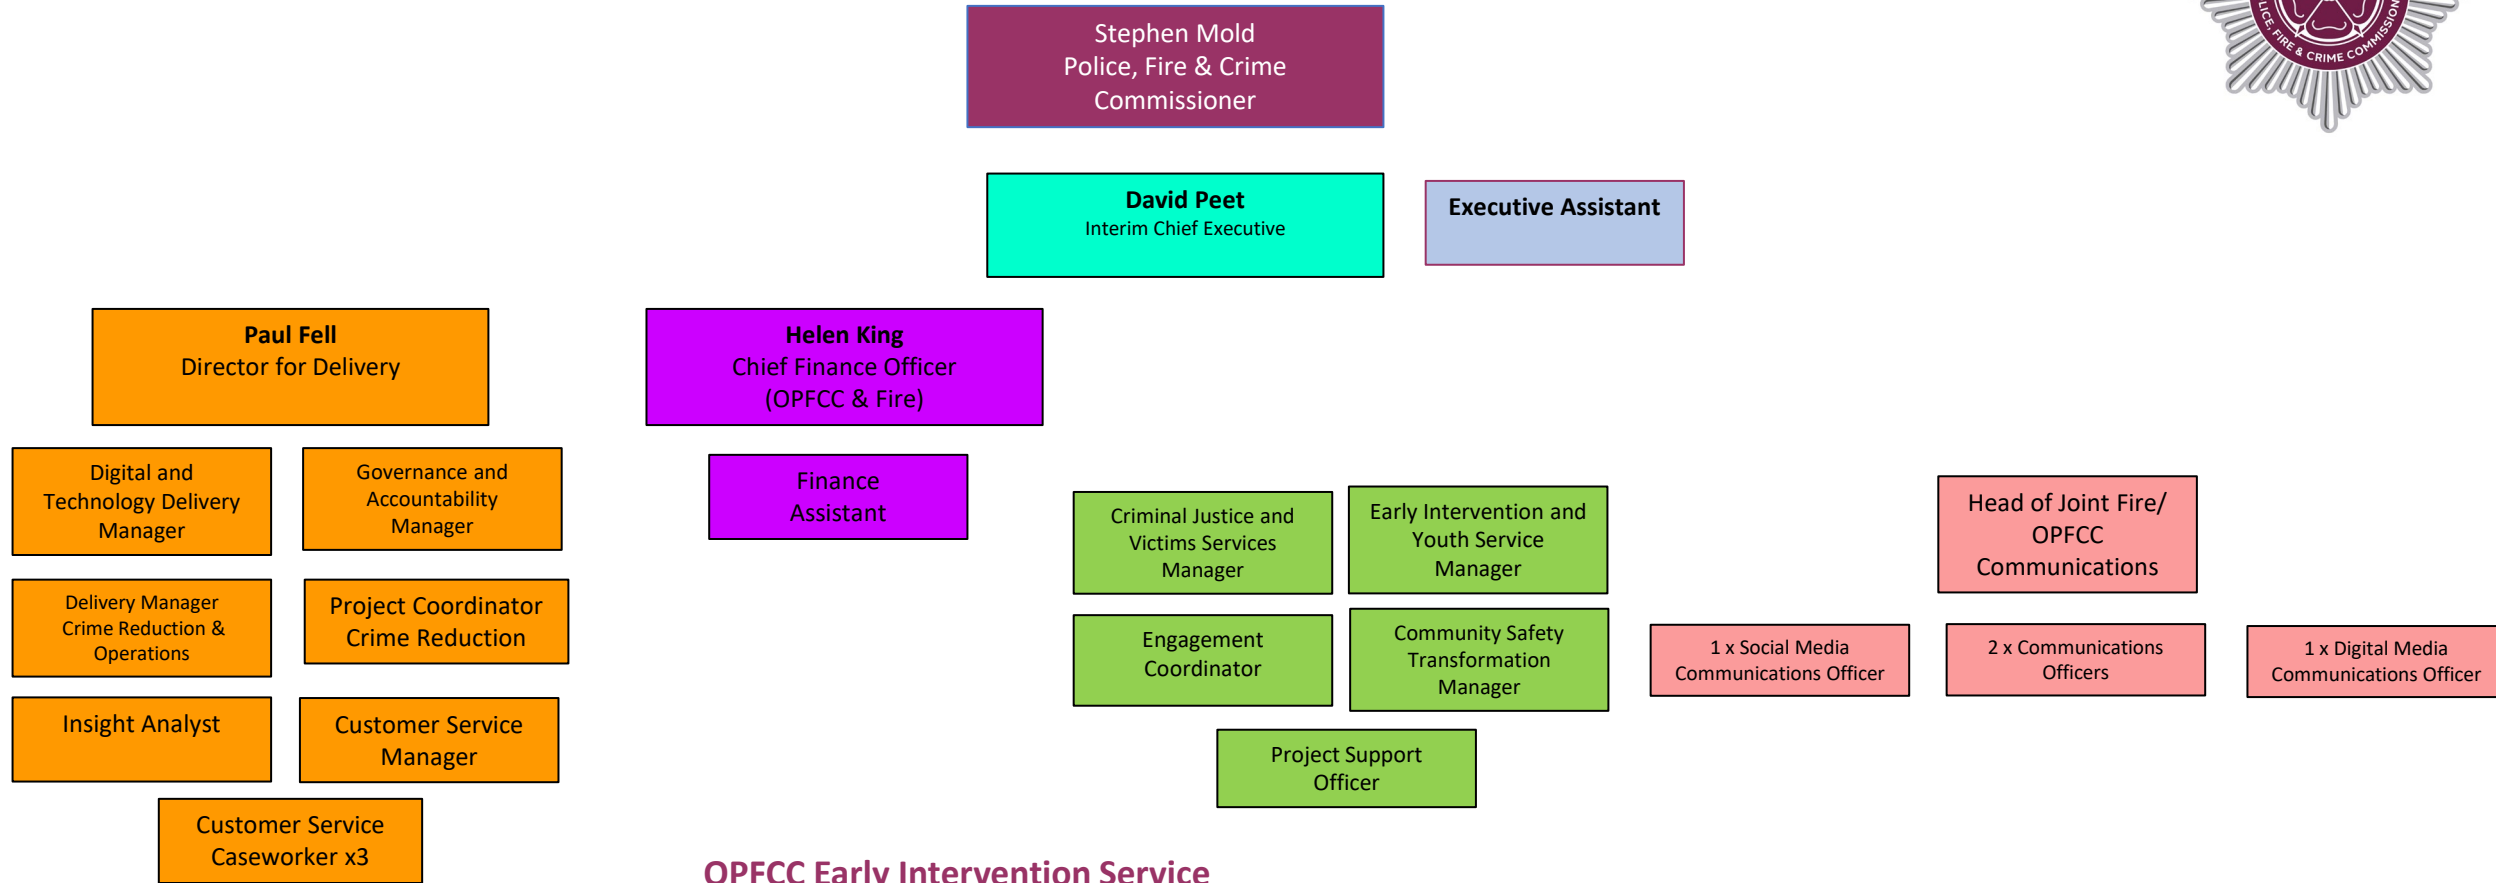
LICE, FIRE & CRIME COMMISSION

Stephen Mold
Police, Fire & Crime Commissioner

David Peet
Interim Chief Executive

Executive Assistant

Paul Fell
Director for Delivery

Digital and Technology Delivery Manager

Governance and Accountability Manager

Delivery Manager Crime Reduction & Operations

Project Coordinator Crime Reduction

Insight Analyst

Customer Service Manager

Customer Service Caseworker x3

Helen King
Chief Finance Officer (OPFCC & Fire)

Finance Assistant

Criminal Justice and Victims Services Manager

Early Intervention and Youth Service Manager

Engagement Coordinator

Community Safety Transformation Manager

Project Support Officer

Head of Joint Fire/ OPFCC Communications

1 x Social Media Communications Officer

2 x Communications Officers

1 x Digital Media Communications Officer

OPFCC Early Intervention Service